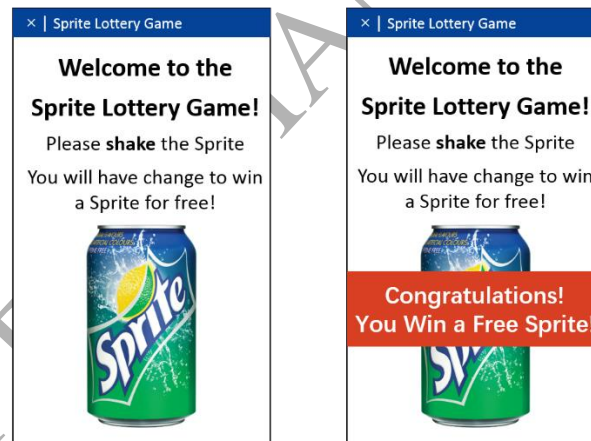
× | Sprite Lottery Game

Welcome to the Sprite Lottery Game!

Please **shake** the Sprite

You will have change to win a Sprite for free!

Sprite

× | Sprite Lottery Game

Welcome to the Sprite Lottery Game!

Please **shake** the Sprite

You will have change to win a Sprite for free!

Congratulations! You Win a Free Sprite!